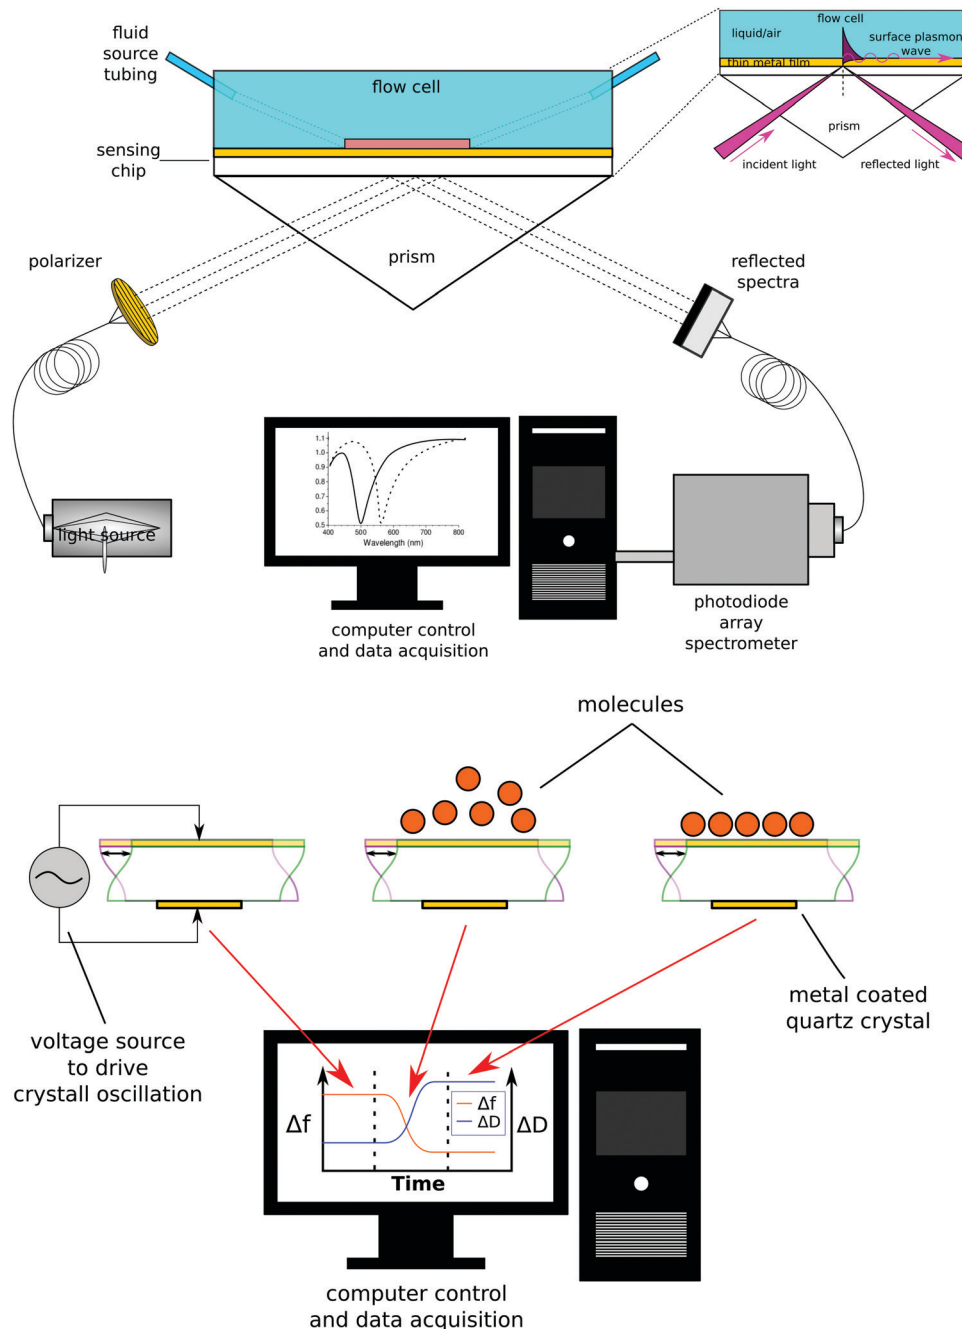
fluid source tubing

flow cell

sensing chip

flow cell

liquid/air

surface plasmon wave

thin metal film

prism

incident light

reflected light

polarizer

prism

reflected spectra

1.1
1.0
0.9
0.8
0.7
0.6
0.5
400 500 600 700 800
Wavelength (nm)

light source

computer control and data acquisition

photodiode array spectrometer

molecules

metal coated quartz crystal

voltage source to drive crystal oscillation

Δf

ΔD

Δf
ΔD

Time

computer control and data acquisition